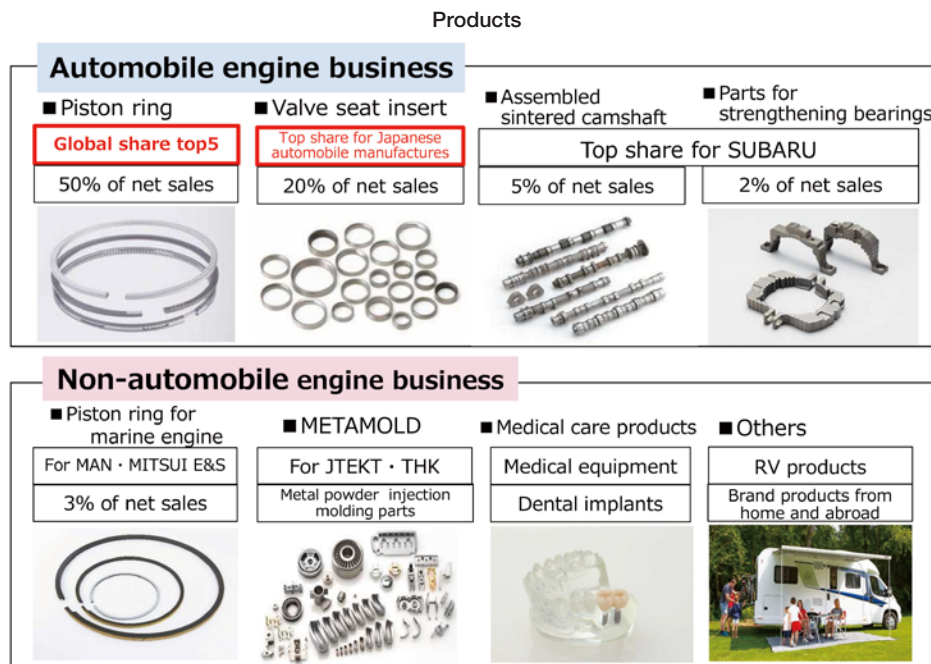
Products

Automobile engine business

■Piston ring

Global share top5

50% of net sales

■Valve seat insert

Top share for Japanese automobile manufactures

20% of net sales

■Assembled sintered camshaft

■Parts for strengthening bearings

Top share for SUBARU

5% of net sales

2% of net sales

Non-automobile engine business

■Piston ring for marine engine

For MAN・MITSUI E&S

3% of net sales

■METAMOLD

For JTEKT・THK

Metal powder injection molding parts

■Medical care products

Medical equipment

Dental implants

■Others

RV products

Brand products from home and abroad